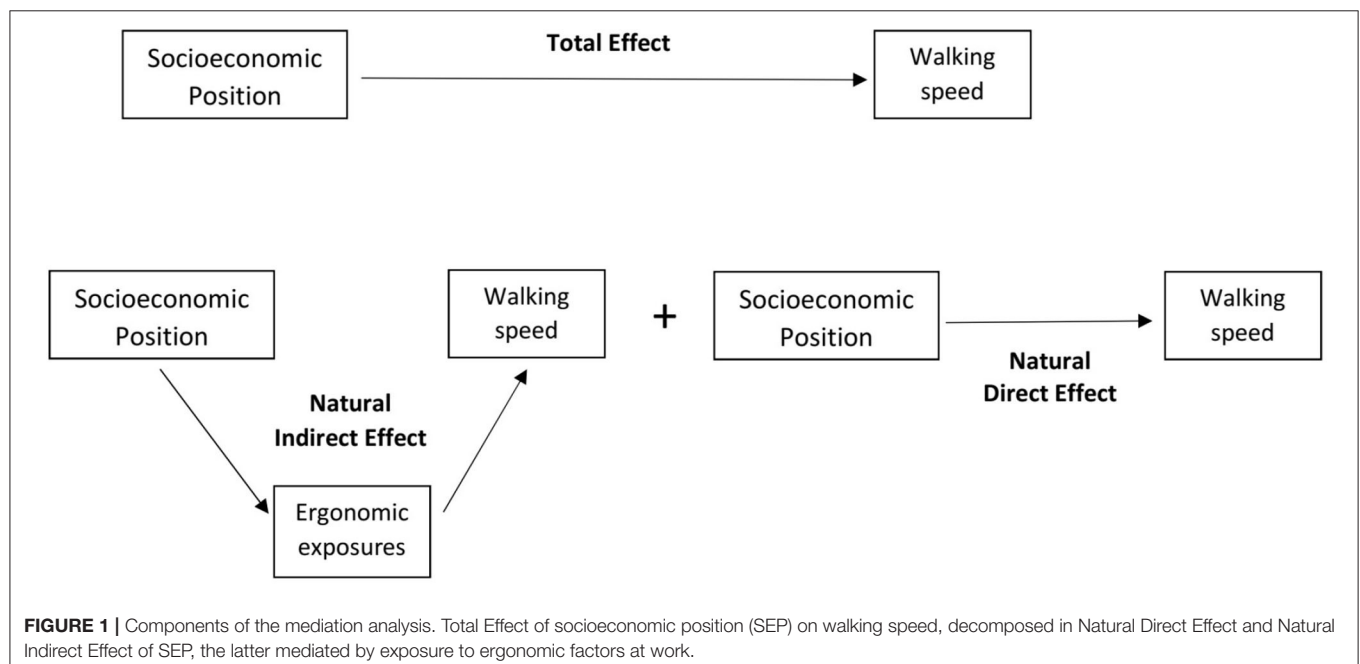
Socioeconomic Position

Total Effect

Walking speed

Socioeconomic Position

Walking speed

+

Socioeconomic Position

Walking speed

Natural Indirect Effect

Natural Direct Effect

Ergonomic exposures

**FIGURE 1 |** Components of the mediation analysis. Total Effect of socioeconomic position (SEP) on walking speed, decomposed in Natural Direct Effect and Natural Indirect Effect of SEP, the latter mediated by exposure to ergonomic factors at work.